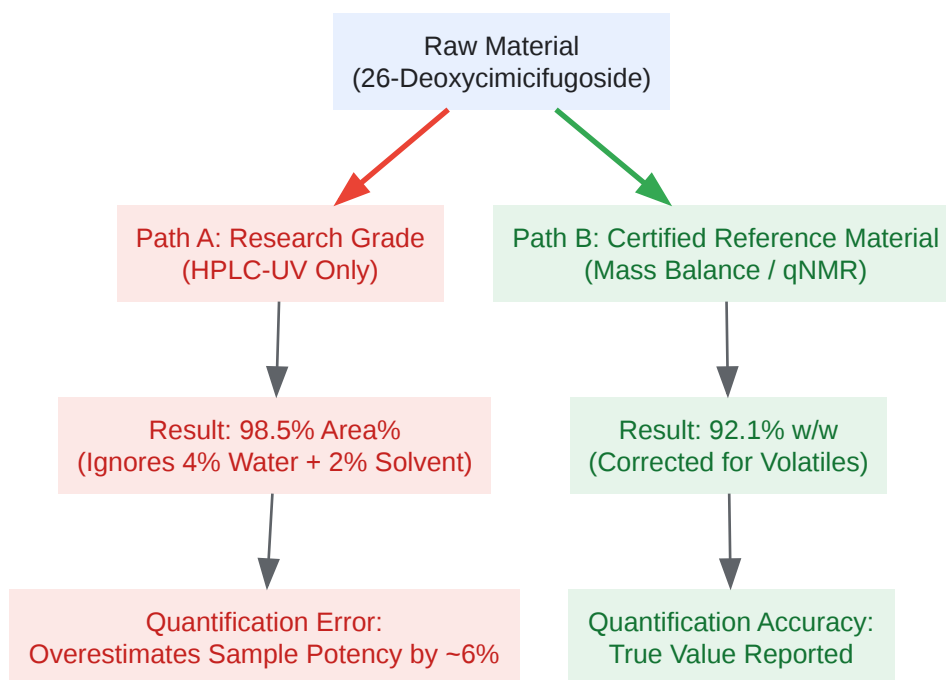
Raw Material
(26-Deoxycimicifugoside)

Path A: Research Grade
(HPLC-UV Only)

Result: 98.5% Area%
(Ignores 4% Water + 2% Solvent)

Quantification Error:
Overestimates Sample Potency by ~6%

Path B: Certified Reference Material
(Mass Balance / qNMR)

Result: 92.1% w/w
(Corrected for Volatiles)

Quantification Accuracy:
True Value Reported